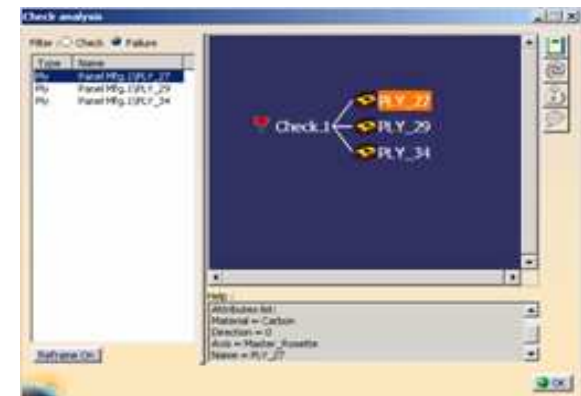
Check analysis

Filter ○ Check ● Failure

| Type | Name |
|---|---|
| Ply | Panel Mfg.1\PLY_27 |
| Ply | Panel Mfg.1\PLY_29 |
| Ply | Panel Mfg.1\PLY_34 |

Check.1

PLY_27

PLY_29

PLY_34

Help

Attributes list :
Material = Carbon
Direction = 0
Axis = Master_Rosette
Name = PLY_27

Reframe On

OK